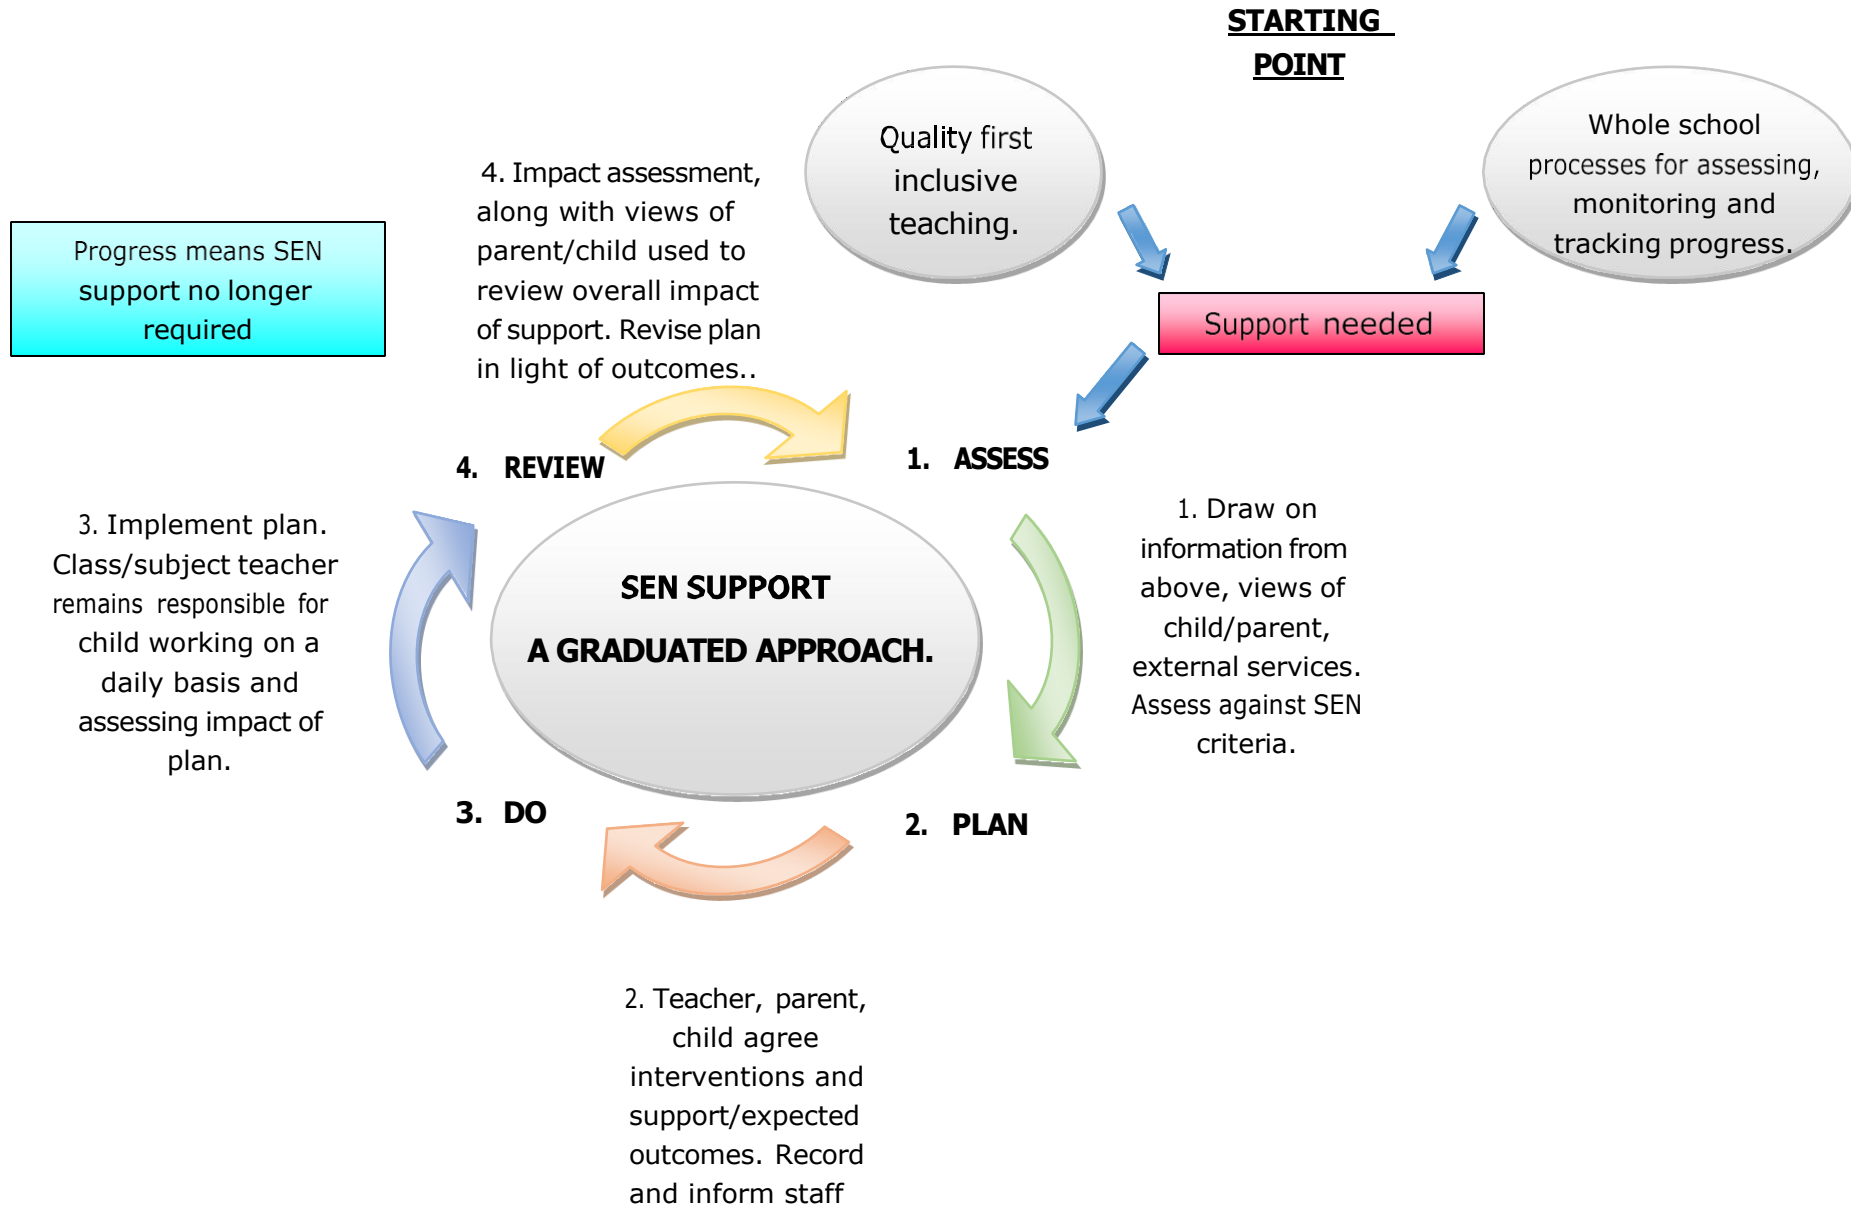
STARTING POINT

Quality first inclusive teaching.

Whole school processes for assessing, monitoring and tracking progress.

Support needed

Progress means SEN support no longer required

4. Impact assessment, along with views of parent/child used to review overall impact of support. Revise plan in light of outcomes..

4. REVIEW

1. ASSESS

SEN SUPPORT

A GRADUATED APPROACH.

3. Implement plan. Class/subject teacher remains responsible for child working on a daily basis and assessing impact of plan.

1. Draw on information from above, views of child/parent, external services. Assess against SEN criteria.

3. DO

2. PLAN

2. Teacher, parent, child agree interventions and support/expected outcomes. Record and inform staff